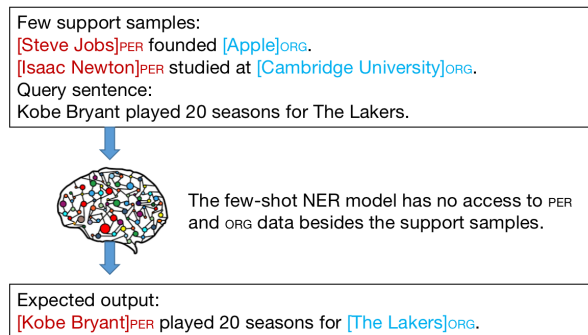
Few support samples:
[Steve Jobs]PER founded [Apple]ORG.
[Isaac Newton]PER studied at [Cambridge University]ORG.
Query sentence:
Kobe Bryant played 20 seasons for The Lakers.

The few-shot NER model has no access to PER and ORG data besides the support samples.

Expected output:
[Kobe Bryant]PER played 20 seasons for [The Lakers]ORG.